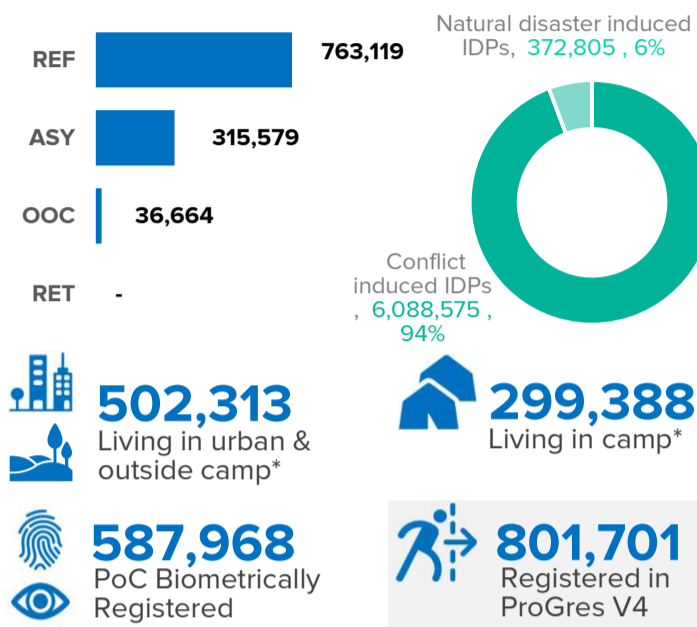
REF 763,119

ASY 315,579

OOC 36,664

RET -

Natural disaster induced IDPs, 372,805 , 6%

Conflict induced IDPs , 6,088,575 , 94%

502,313
Living in urban & outside camp*

299,388
Living in camp*

587,968
PoC Biometrically Registered

801,701
Registered in ProGres V4